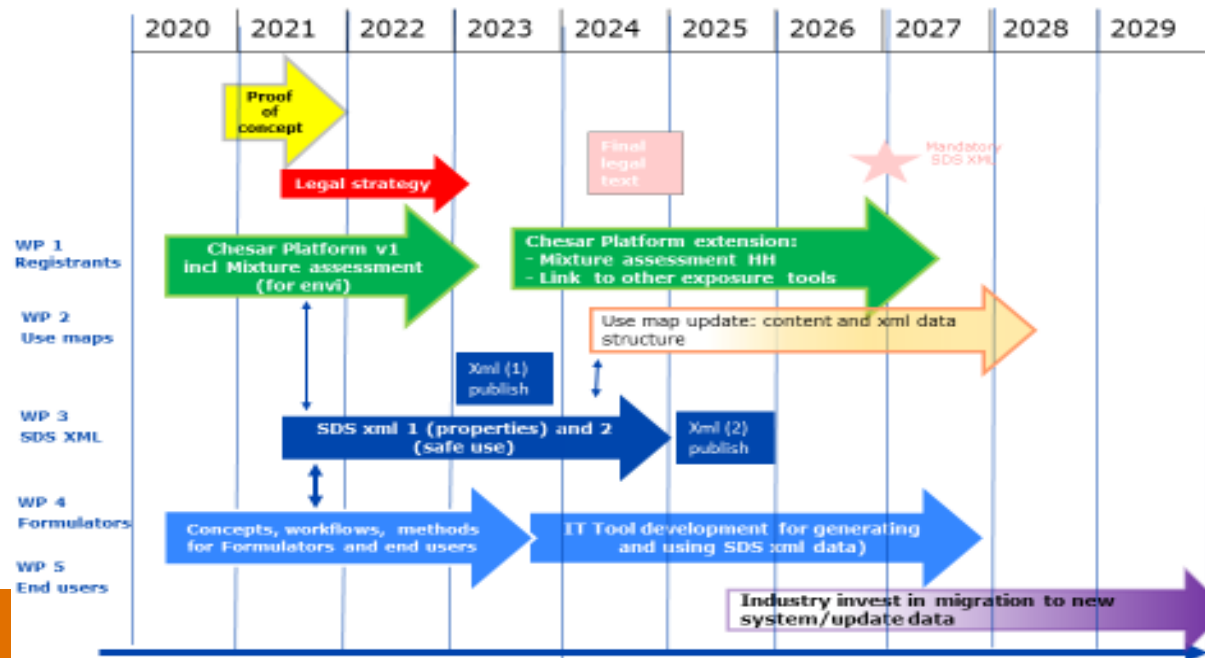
2020 2021 2022 2023 2024 2025 2026 2027 2028 2029

Proof of concept

Final legal text

Mandatory SDS XML

Legal strategy

WP 1 Registrants

Chesar Platform v1 incl Mixture assessment (for envi)

Chesar Platform extension:
- Mixture assessment HH
- Link to other exposure tools

WP 2 Use maps

Use map update: content and xml data structure

Xml (1) publish

WP 3 SDS XML

SDS xml 1 (properties) and 2 (safe use)

Xml (2) publish

WP 4 Formulators

Concepts, workflows, methods for Formulators and end users

IT Tool development for generating and using SDS xml data)

WP 5 End users

Industry invest in migration to new system/update data